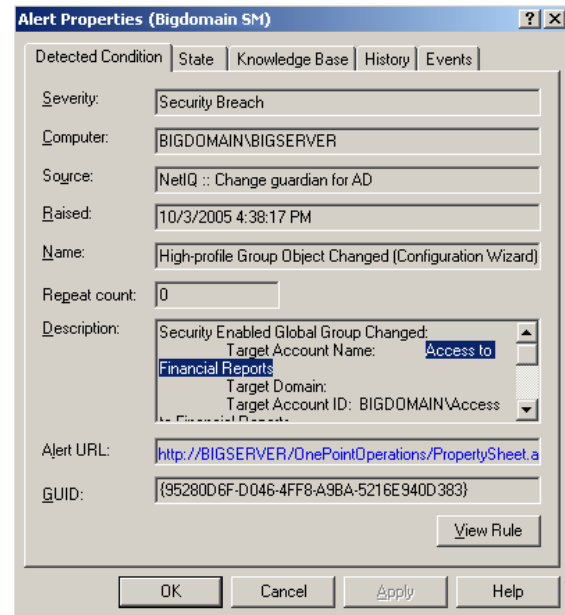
Alert Properties (Bigdomain SM) ? X

Detected Condition | State | Knowledge Base | History | Events

Severity: Security Breach

Computer: BIGDOMAIN\BIGSERVER

Source: NetIQ :: Change guardian for AD

Raised: 10/3/2005 4:38:17 PM

Name: High-profile Group Object Changed (Configuration Wizard)

Repeat count: 0

Description: Security Enabled Global Group Changed:
Target Account Name: Access to Financial Reports
Target Domain:
Target Account ID: BIGDOMAIN\Access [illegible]

Alert URL: http://BIGSERVER/OnePointOperations/PropertySheet.a

GUID: {95280D6F-D046-4FF8-A9BA-5216E940D383}

View Rule

OK Cancel Apply Help